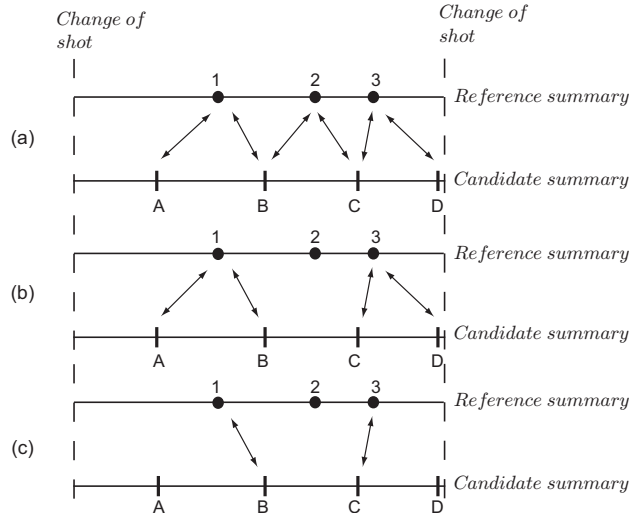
Change of shot

Change of shot

(a)

1 2 3

Reference summary

A B C D

Candidate summary

(b)

1 2 3

Reference summary

A B C D

Candidate summary

(c)

1 2 3

Reference summary

A B C D

Candidate summary